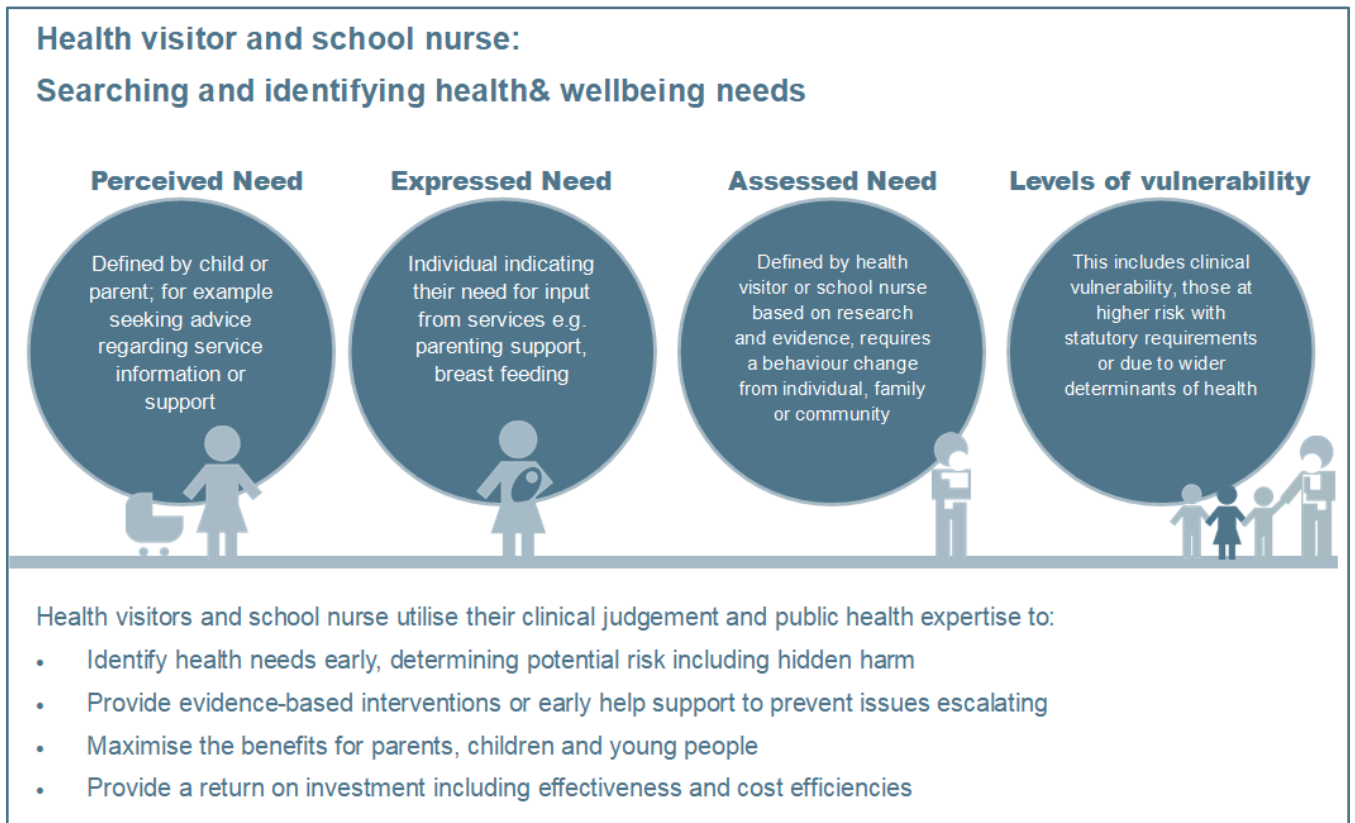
Health visitor and school nurse:

Searching and identifying health& wellbeing needs

Perceived Need

Defined by child or parent; for example seeking advice regarding service information or support

Expressed Need

Individual indicating their need for input from services e.g. parenting support, breast feeding

Assessed Need

Defined by health visitor or school nurse based on research and evidence, requires a behaviour change from individual, family or community

Levels of vulnerability

This includes clinical vulnerability, those at higher risk with statutory requirements or due to wider determinants of health

Health visitors and school nurse utilise their clinical judgement and public health expertise to:

- Identify health needs early, determining potential risk including hidden harm
- Provide evidence-based interventions or early help support to prevent issues escalating
- Maximise the benefits for parents, children and young people
- Provide a return on investment including effectiveness and cost efficiencies